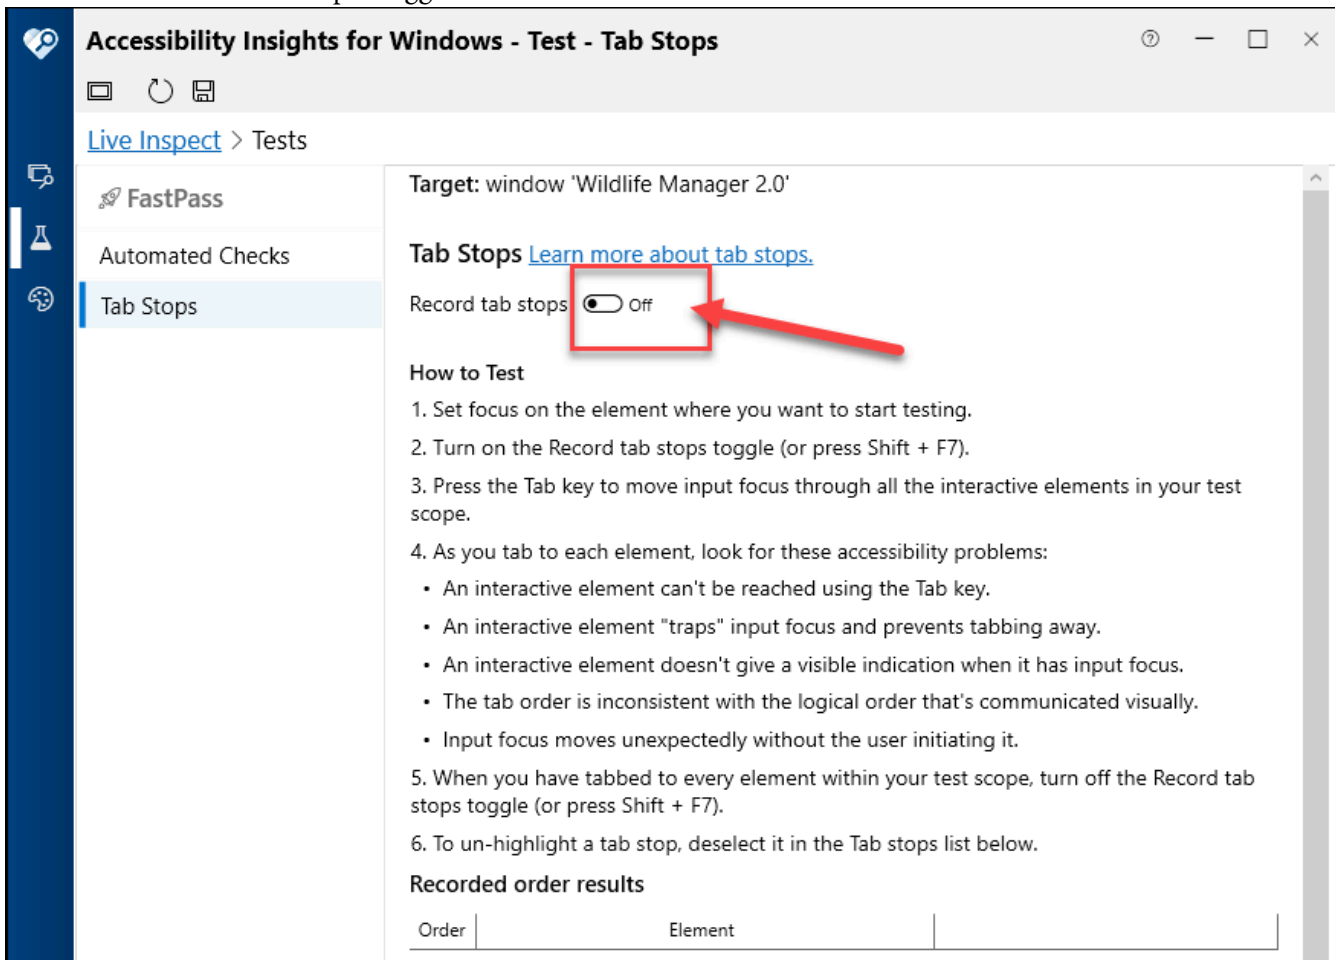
Accessibility Insights for Windows - Test - Tab Stops

Live Inspect > Tests

FastPass

Automated Checks

Tab Stops

Target: window 'Wildlife Manager 2.0'

Tab Stops Learn more about tab stops.

Record tab stops Off

How to Test

1. Set focus on the element where you want to start testing.

2. Turn on the Record tab stops toggle (or press Shift + F7).

3. Press the Tab key to move input focus through all the interactive elements in your test scope.

4. As you tab to each element, look for these accessibility problems:

- An interactive element can't be reached using the Tab key.
- An interactive element "traps" input focus and prevents tabbing away.
- An interactive element doesn't give a visible indication when it has input focus.
- The tab order is inconsistent with the logical order that's communicated visually.
- Input focus moves unexpectedly without the user initiating it.

5. When you have tabbed to every element within your test scope, turn off the Record tab stops toggle (or press Shift + F7).

6. To un-highlight a tab stop, deselect it in the Tab stops list below.

Recorded order results

| Order | Element | |
|---|---|---|